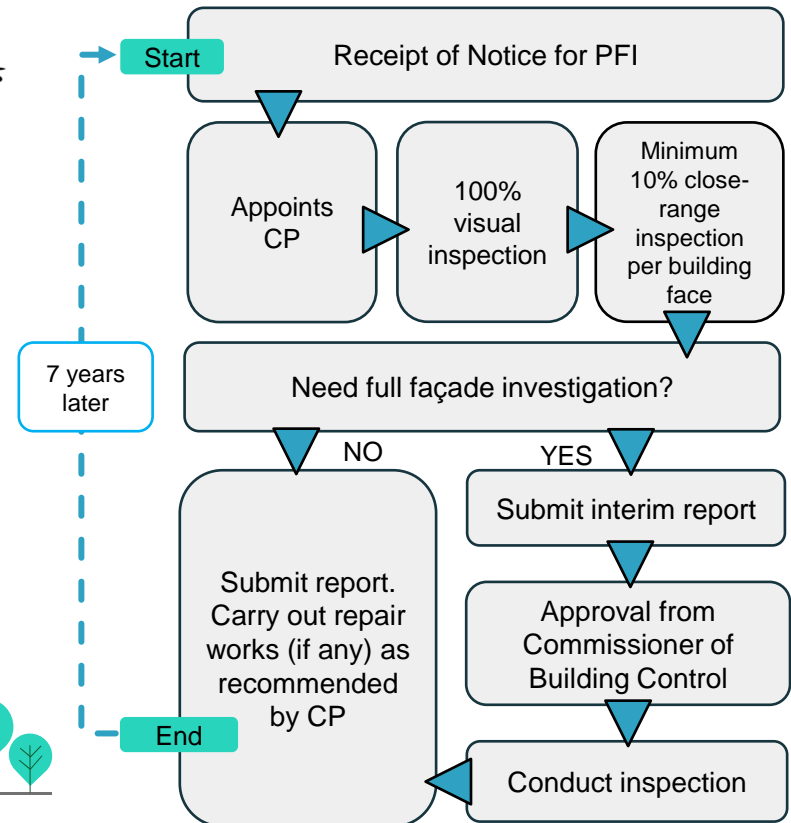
Start

Receipt of Notice for PFI

Appoints CP

100% visual inspection

Minimum 10% close-range inspection per building face

7 years later

Need full façade investigation?

NO

YES

Submit interim report

Submit report. Carry out repair works (if any) as recommended by CP

Approval from Commissioner of Building Control

End

Conduct inspection